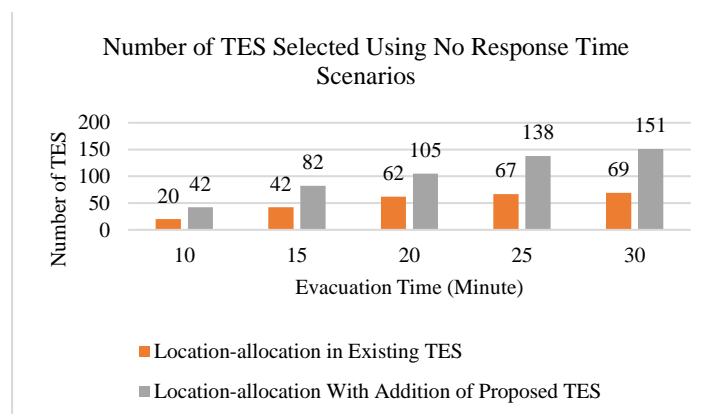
Number of TES Selected Using No Response Time Scenarios

200
150
100
50
0

Number of TES

20 42
42 82
62 105
67 138
69 151

10
15
20
25
30

Evacuation Time (Minute)

Location-allocation in Existing TES
Location-allocation With Addition of Proposed TES